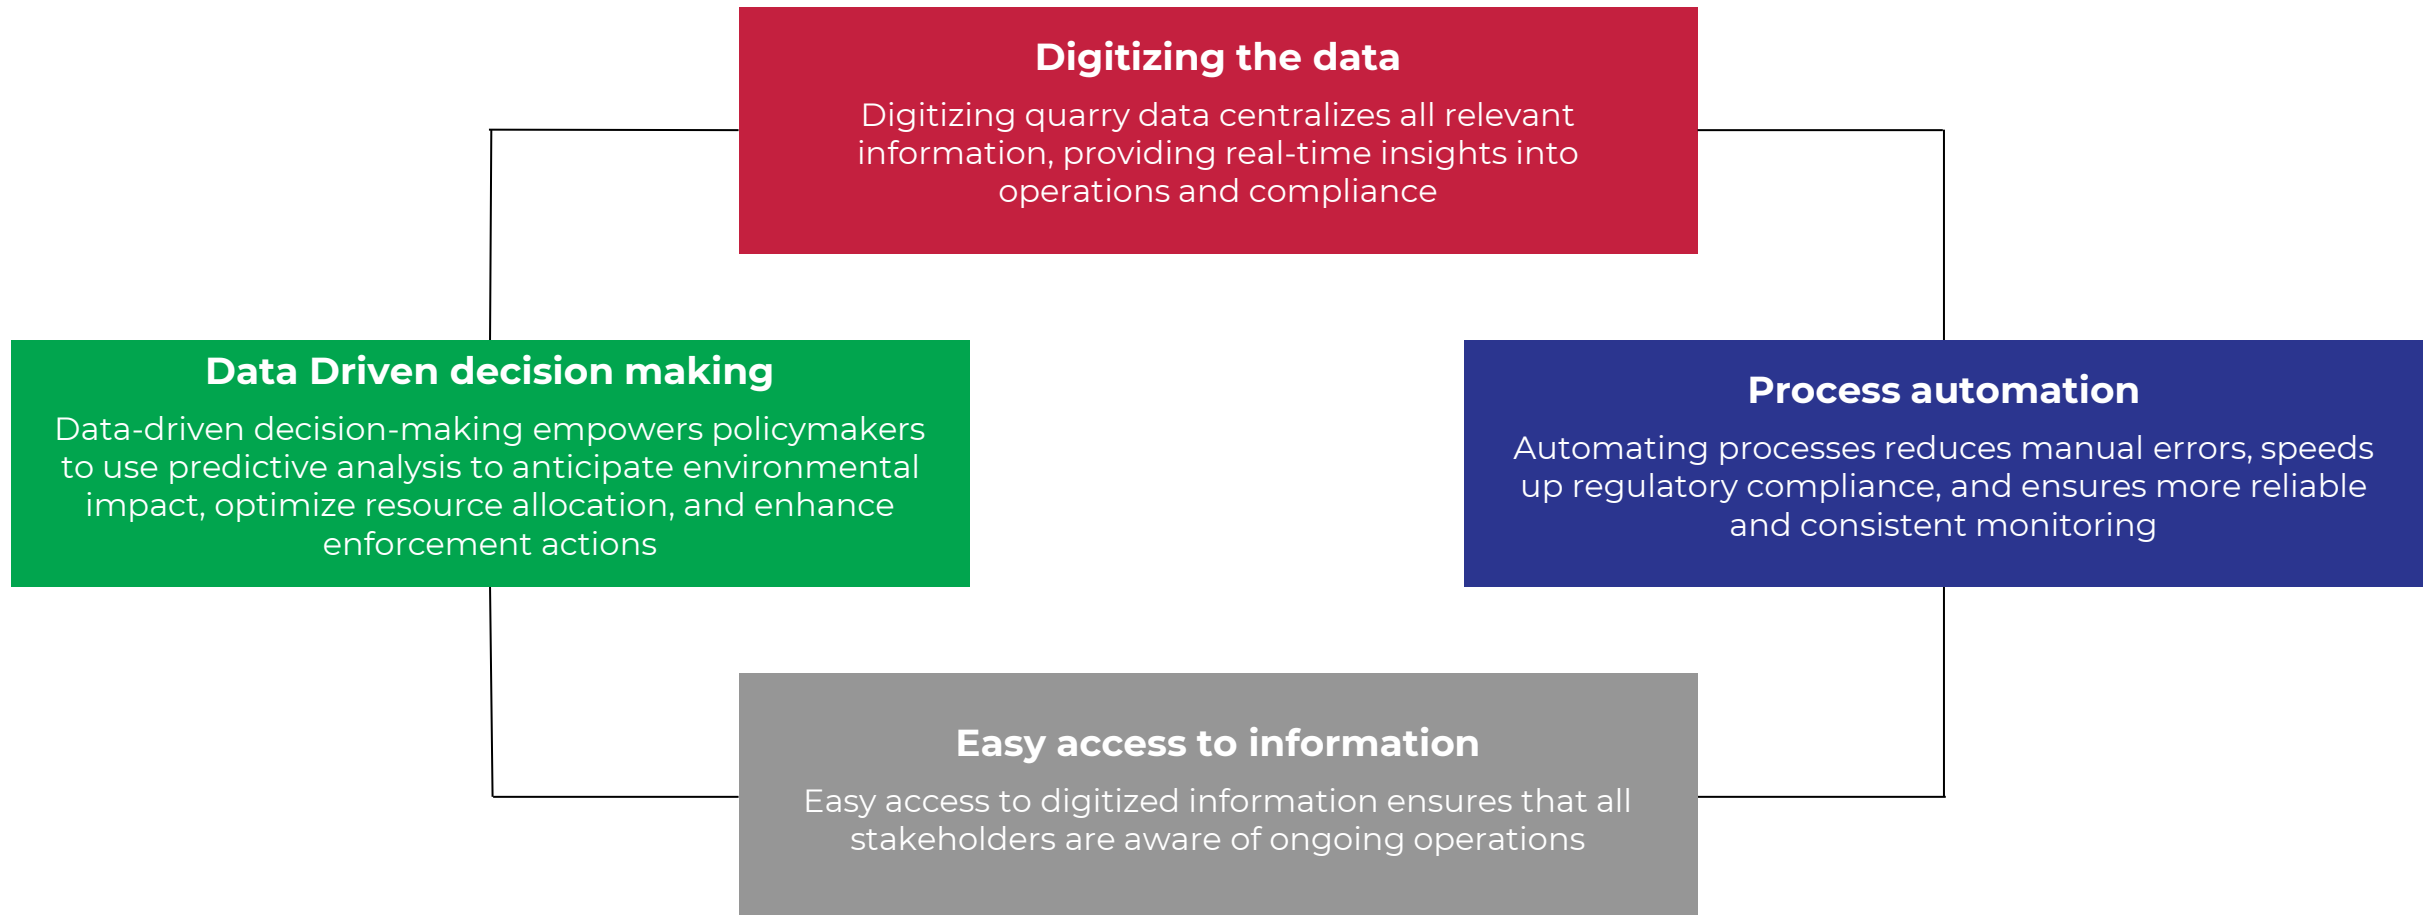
Digitizing the data

Digitizing quarry data centralizes all relevant information, providing real-time insights into operations and compliance

Data Driven decision making

Data-driven decision-making empowers policymakers to use predictive analysis to anticipate environmental impact, optimize resource allocation, and enhance enforcement actions

Process automation

Automating processes reduces manual errors, speeds up regulatory compliance, and ensures more reliable and consistent monitoring

Easy access to information

Easy access to digitized information ensures that all stakeholders are aware of ongoing operations